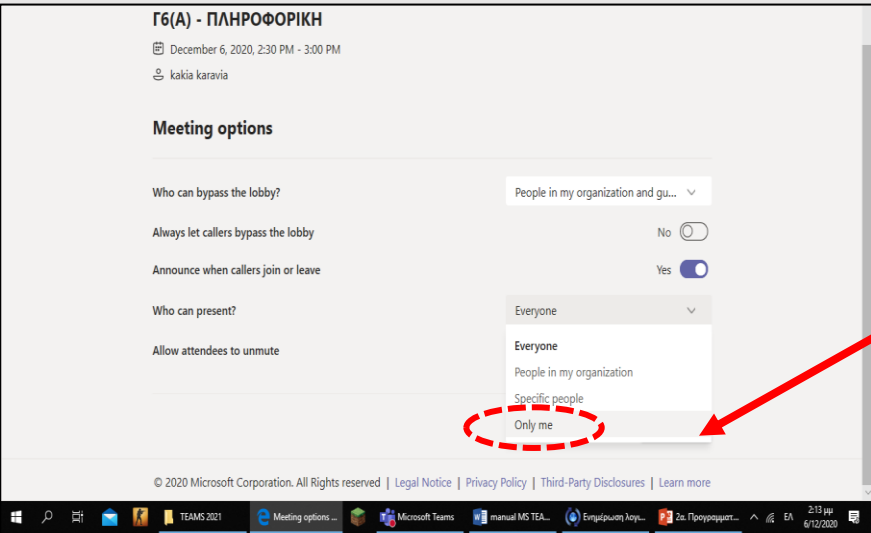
Γ6(Α) - ΠΛΗΡΟΦΟΡΙΚΗ

December 6, 2020, 2:30 PM - 3:00 PM

kakia karavia

Meeting options

Who can bypass the lobby? People in my organization and gu...

Always let callers bypass the lobby No

Announce when callers join or leave Yes

Who can present? Everyone

Allow attendees to unmute

Everyone
People in my organization
Specific people
Only me

© 2020 Microsoft Corporation. All Rights reserved | Legal Notice | Privacy Policy | Third-Party Disclosures | Learn more

TEAMS 2021 | Meeting options ... | Microsoft Teams | manual MS TEA... | Ενημέρωση λογ... | 2α. Προγραμματ... | ΕΛ | 2:13 μμ 6/12/2020